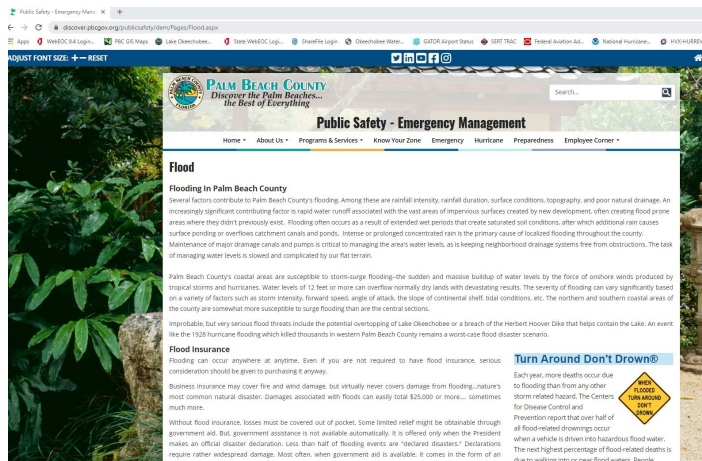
Public Safety - Emergency Mana ×  +

discover.pbcgov.org/publicsafety/dem/Pages/Flood.aspx

Apps  WebEOC 8.4 Login...  PBC GIS Maps  Lake Okeechobee...  State WebEOC Login...  ShareFile Login  Okeechobee Water...  GATOR Airport Status  SERT TRAC  Federal Aviation Ad...  National Hurricane...  HVX-HURREV

ADJUST FONT SIZE: + — RESET

PALM BEACH COUNTY
Discover the Palm Beaches...
the Best of Everything

Search...

Public Safety - Emergency Management

Home  About Us  Programs & Services  Know Your Zone  Emergency  Hurricane  Preparedness  Employee Corner

Flood

Flooding In Palm Beach County

Several factors contribute to Palm Beach County's flooding. Among these are rainfall intensity, rainfall duration, surface conditions, topography, and poor natural drainage. An increasingly significant contributing factor is rapid water runoff associated with the vast areas of impervious surfaces created by new development, often creating flood prone areas where they didn't previously exist. Flooding often occurs as a result of extended wet periods that create saturated soil conditions, after which additional rain causes surface ponding or overflows catchment canals and ponds. Intense or prolonged concentrated rain is the primary cause of localized flooding throughout the county. Maintenance of major drainage canals and pumps is critical to managing the area's water levels, as is keeping neighborhood drainage systems free from obstructions. The task of managing water levels is slowed and complicated by our flat terrain.

Palm Beach County's coastal areas are susceptible to storm-surge flooding--the sudden and massive buildup of water levels by the force of onshore winds produced by tropical storms and hurricanes. Water levels of 12 feet or more can overflow normally dry lands with devastating results. The severity of flooding can vary significantly based on a variety of factors such as storm intensity, forward speed, angle of attack, the slope of continental shelf, tidal conditions, etc. The northern and southern coastal areas of the county are somewhat more susceptible to surge flooding than are the central sections.

Improbable, but very serious flood threats include the potential overtopping of Lake Okeechobee or a breach of the Herbert Hoover Dike that helps contain the Lake. An event like the 1928 hurricane flooding which killed thousands in western Palm Beach County remains a worst-case flood disaster scenario.

Flood Insurance

Flooding can occur anywhere at anytime. Even if you are not required to have flood insurance, serious consideration should be given to purchasing it anyway.

Business insurance may cover fire and wind damage, but virtually never covers damage from flooding...nature's most common natural disaster. Damages associated with floods can easily total $25,000 or more.... sometimes much more.

Without flood insurance, losses must be covered out of pocket. Some limited relief might be obtainable through government aid. But, government assistance is not available automatically. It is offered only when the President makes an official disaster declaration. Less than half of flooding events are "declared disasters." Declarations require rather widespread damage. Most often, when government aid is available, it comes in the form of an

Turn Around Don't Drown®

Each year, more deaths occur due to flooding than from any other storm related hazard. The Centers for Disease Control and Prevention report that over half of all flood-related drownings occur when a vehicle is driven into hazardous flood water. The next highest percentage of flood-related deaths is due to walking into or near flood waters. People

WHEN FLOODED TURN AROUND DON'T DROWN